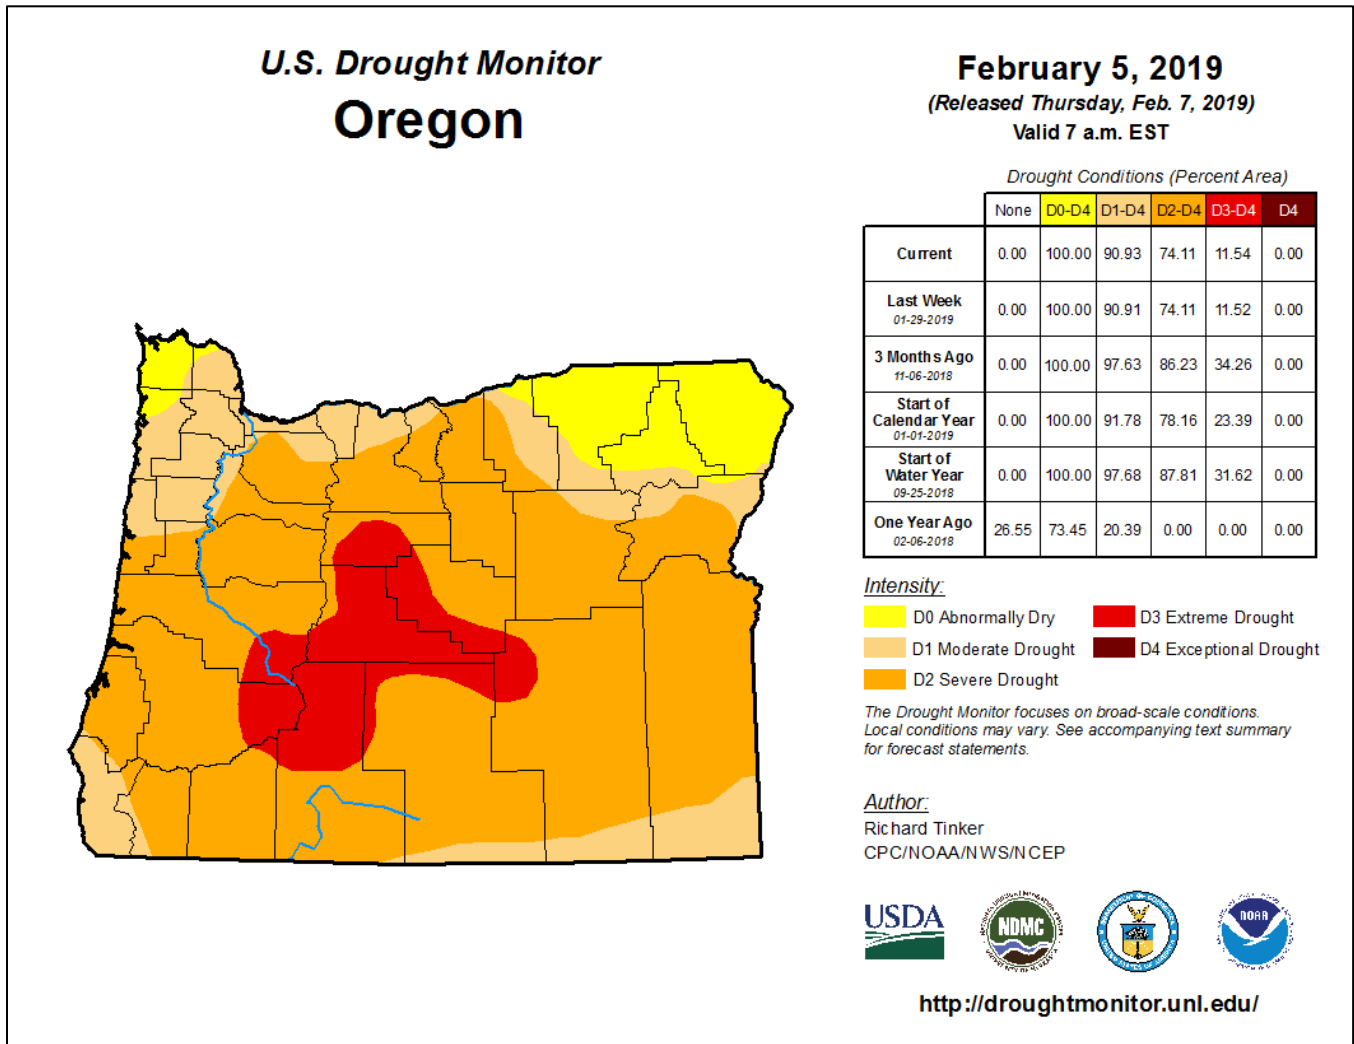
U.S. Drought Monitor
Oregon

February 5, 2019
(Released Thursday, Feb. 7, 2019)
Valid 7 a.m. EST

Drought Conditions (Percent Area)

| | None | D0-D4 | D1-D4 | D2-D4 | D3-D4 | D4 |
|---|---|---|---|---|---|---|
| Current | 0.00 | 100.00 | 90.93 | 74.11 | 11.54 | 0.00 |
| Last Week 01-29-2019 | 0.00 | 100.00 | 90.91 | 74.11 | 11.52 | 0.00 |
| 3 Months Ago 11-06-2018 | 0.00 | 100.00 | 97.63 | 86.23 | 34.26 | 0.00 |
| Start of Calendar Year 01-01-2019 | 0.00 | 100.00 | 91.78 | 78.16 | 23.39 | 0.00 |
| Start of Water Year 09-25-2018 | 0.00 | 100.00 | 97.68 | 87.81 | 31.62 | 0.00 |
| One Year Ago 02-06-2018 | 26.55 | 73.45 | 20.39 | 0.00 | 0.00 | 0.00 |

Intensity:
D0 Abnormally Dry
D1 Moderate Drought
D2 Severe Drought
D3 Extreme Drought
D4 Exceptional Drought

The Drought Monitor focuses on broad-scale conditions. Local conditions may vary. See accompanying text summary for forecast statements.

Author:
Richard Tinker
CPC/NOAA/NWS/NCEP

USDA
NDMC
NOAA

http://droughtmonitor.unl.edu/